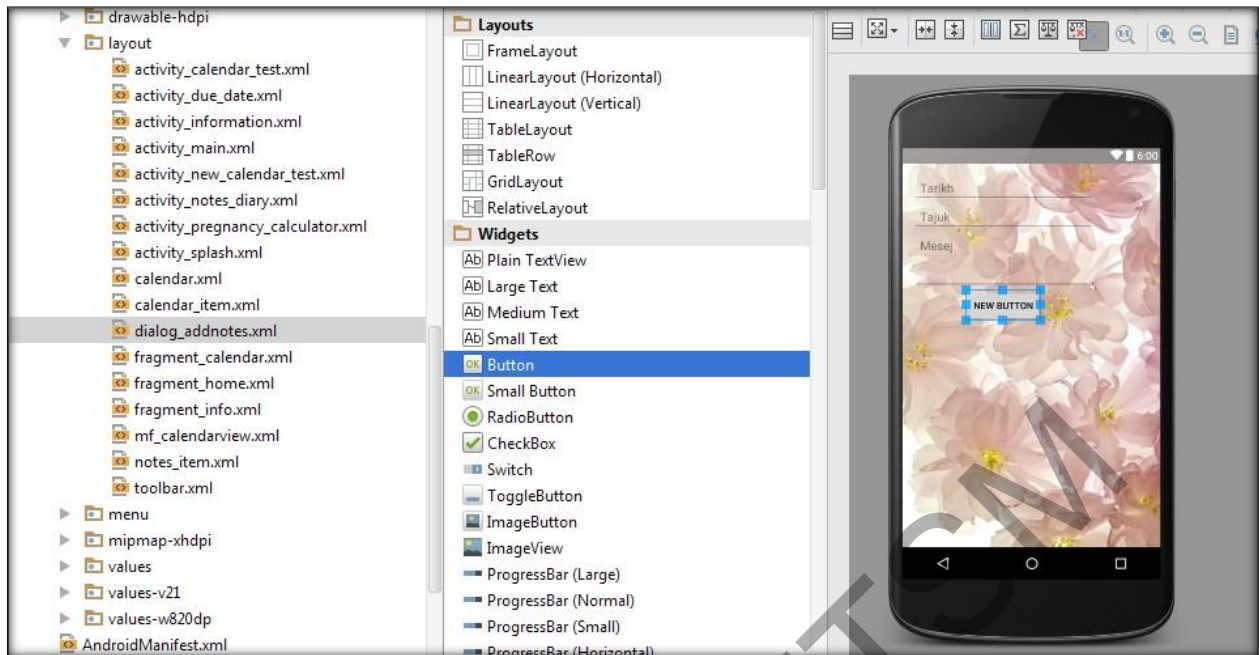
drawable-hdpi
layout
activity_calendar_test.xml
activity_due_date.xml
activity_information.xml
activity_main.xml
activity_new_calendar_test.xml
activity_notes_diary.xml
activity_pregnancy_calculator.xml
activity_splash.xml
calendar.xml
calendar_item.xml
dialog_addnotes.xml
fragment_calendar.xml
fragment_home.xml
fragment_info.xml
mf_calendarview.xml
notes_item.xml
toolbar.xml
menu
mipmap-xhdpi
values
values-v21
values-w820dp
AndroidManifest.xml

Layouts
FrameLayout
LinearLayout (Horizontal)
LinearLayout (Vertical)
TableLayout
TableRow
GridLayout
RelativeLayout
Widgets
Plain TextView
Large Text
Medium Text
Small Text
Button
Small Button
RadioButton
CheckBox
Switch
ToggleButton
ImageButton
ImageView
ProgressBar (Large)
ProgressBar (Normal)
ProgressBar (Small)
ProgressBar (Horizontal)

6:00
Tarikh
Tajuk
Mesej
NEW BUTTON